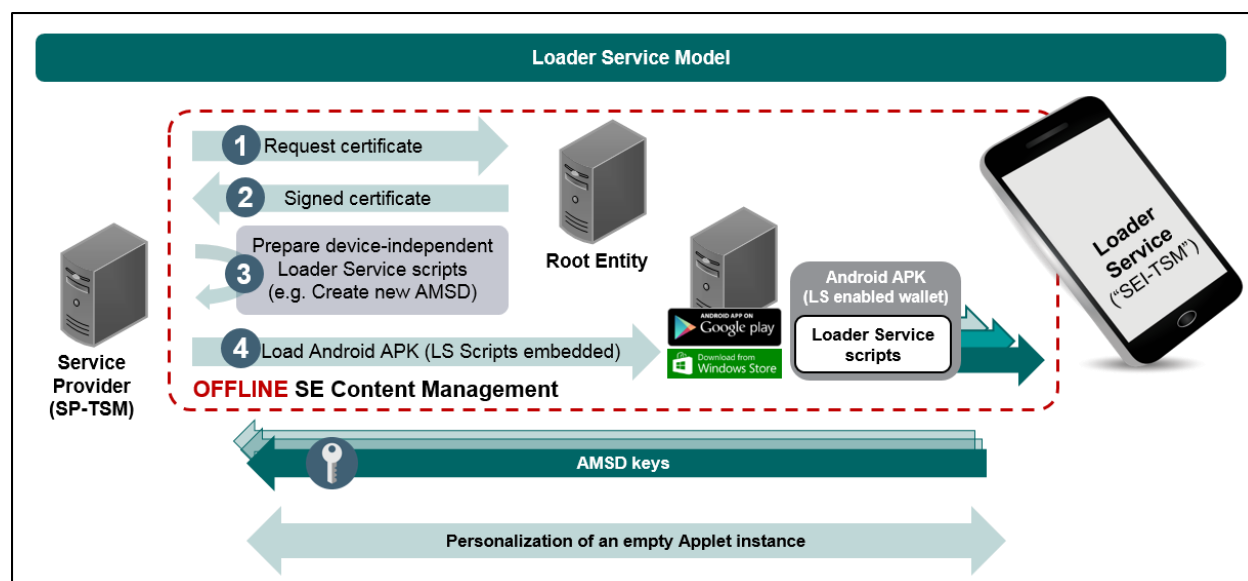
Loader Service Model

1 Request certificate

2 Signed certificate

3 Prepare device-independent Loader Service scripts (e.g. Create new AMSD)

Root Entity

4 Load Android APK (LS Scripts embedded)

ANDROID APP ON Google play

Download from Windows Store

Android APK (LS enabled wallet)

Loader Service scripts

Loader Service ("SEI-TSM")

Service Provider (SP-TSM)

OFFLINE SE Content Management

AMSD keys

Personalization of an empty Applet instance